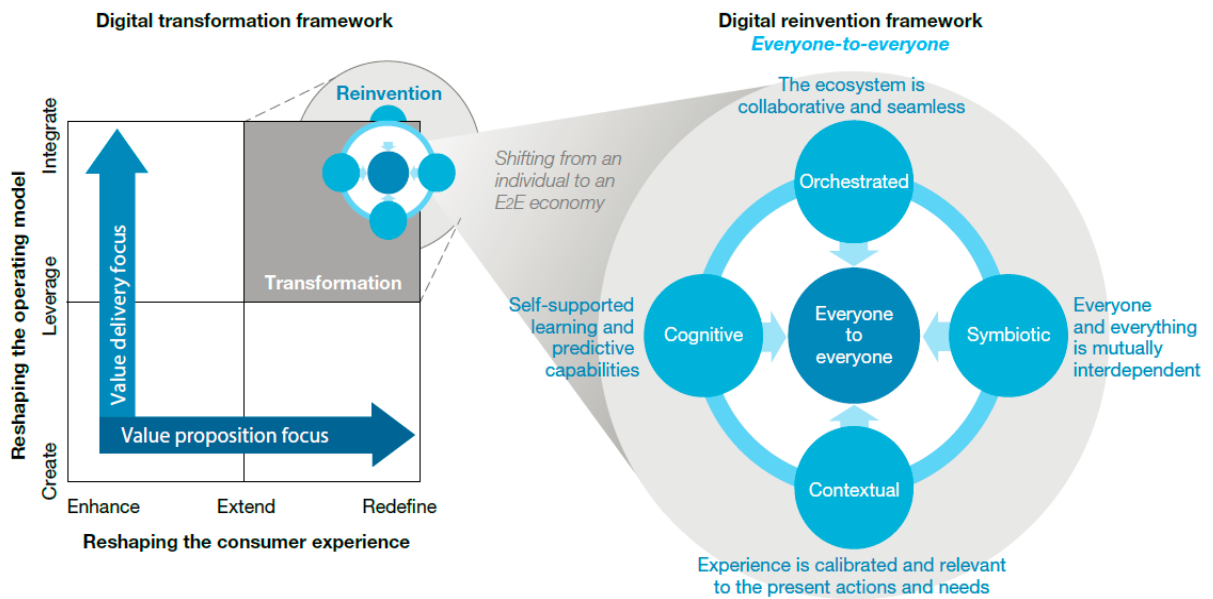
Digital transformation framework

Reshaping the operating model

Integrate

Leverage

Create

Value delivery focus

Value proposition focus

Reinvention

Transformation

Enhance

Extend

Redefine

Reshaping the consumer experience

Shifting from an individual to an E2E economy

Digital reinvention framework

Everyone-to-everyone

The ecosystem is collaborative and seamless

Orchestrated

Self-supported learning and predictive capabilities

Cognitive

Everyone to everyone

Symbiotic

Everyone and everything is mutually interdependent

Contextual

Experience is calibrated and relevant to the present actions and needs